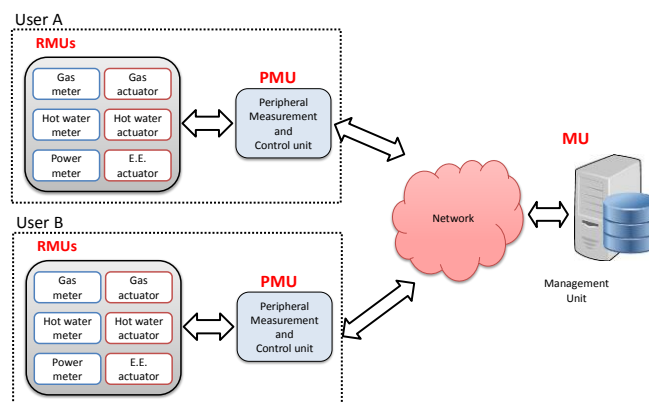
User A

RMUs

Gas meter

Gas actuator

Hot water meter

Hot water actuator

Power meter

E.E. actuator

PMU

Peripheral Measurement and Control unit

User B

RMUs

Gas meter

Gas actuator

Hot water meter

Hot water actuator

Power meter

E.E. actuator

PMU

Peripheral Measurement and Control unit

Network

MU

Management Unit